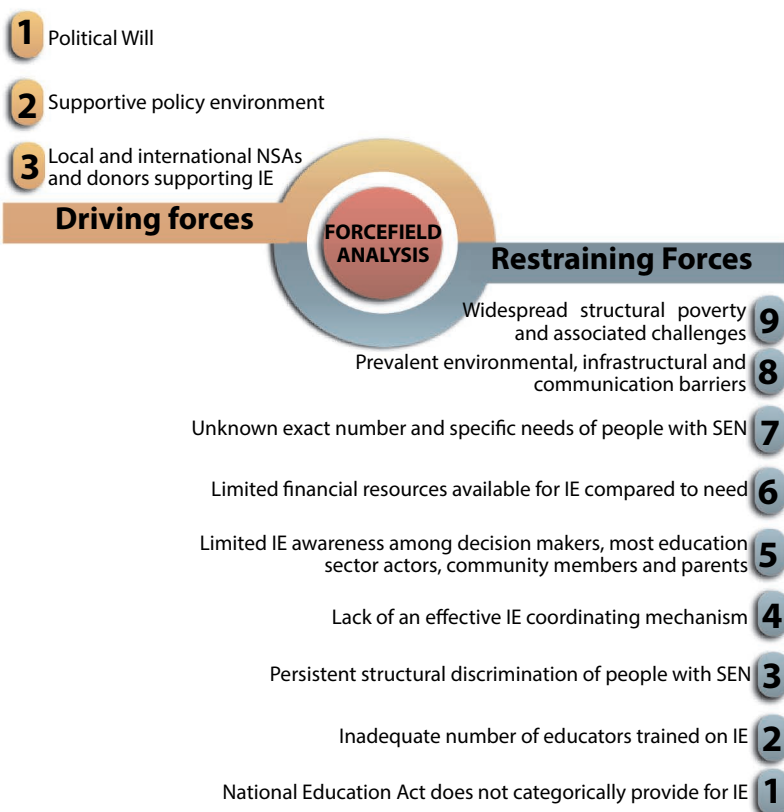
1 Political Will

2 Supportive policy environment

3 Local and international NSAs and donors supporting IE

Driving forces

FORCEFIELD ANALYSIS

Restraining Forces

Widespread structural poverty and associated challenges 9

Prevalent environmental, infrastructural and communication barriers 8

Unknown exact number and specific needs of people with SEN 7

Limited financial resources available for IE compared to need 6

Limited IE awareness among decision makers, most education sector actors, community members and parents 5

Lack of an effective IE coordinating mechanism 4

Persistent structural discrimination of people with SEN 3

Inadequate number of educators trained on IE 2

National Education Act does not categorically provide for IE 1